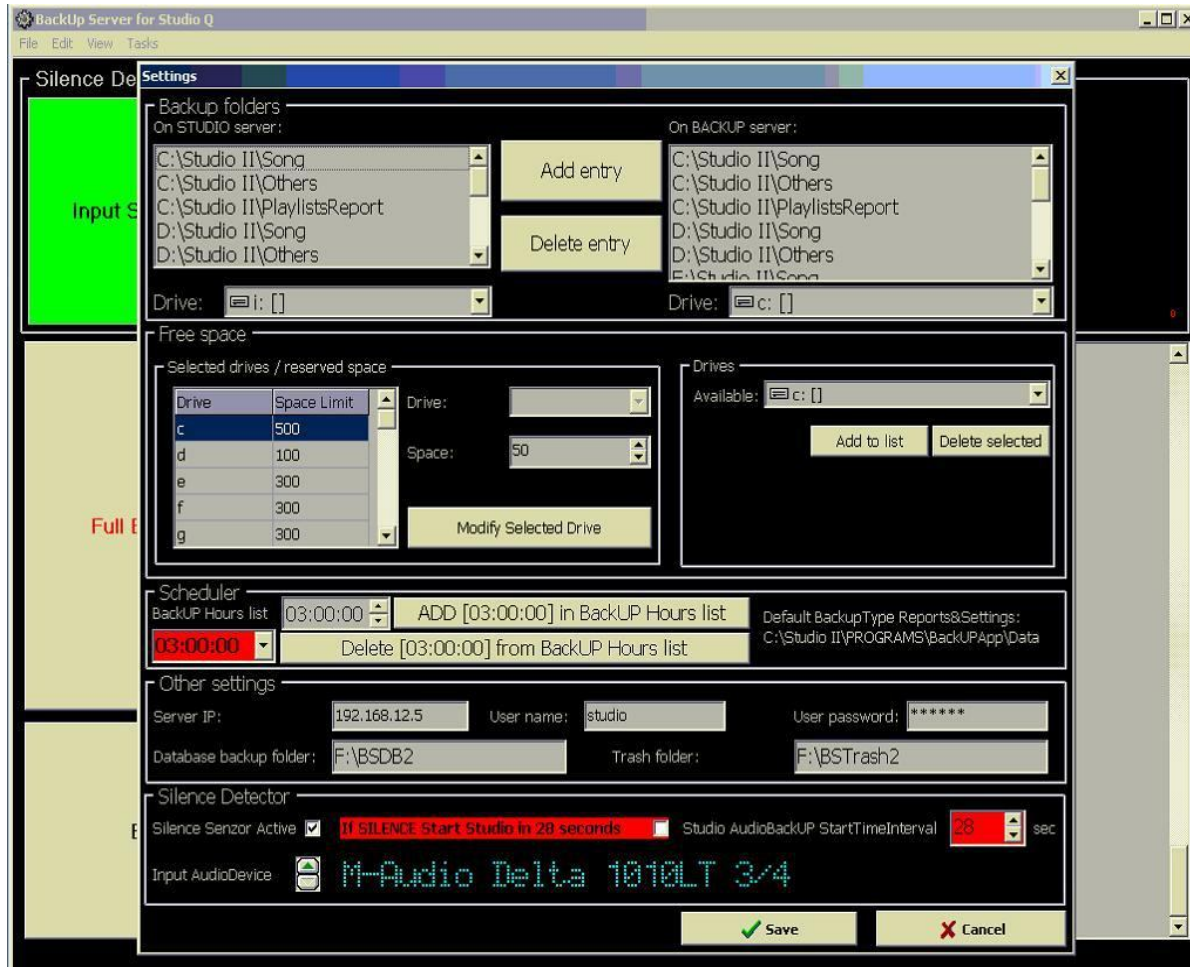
BackUp Server for Studio Q

File Edit View Tasks

Silence De

Input S

Full E

E

Settings

Backup folders

On STUDIO server:

C:\Studio II\Song
C:\Studio II\Others
C:\Studio II\PlaylistsReport
D:\Studio II\Song
D:\Studio II\Others

Drive: i: []

Add entry

Delete entry

On BACKUP server:

C:\Studio II\Song
C:\Studio II\Others
C:\Studio II\PlaylistsReport
D:\Studio II\Song
D:\Studio II\Others
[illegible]

Drive: c: []

Free space

Selected drives / reserved space

| Drive | Space Limit |
|---|---|
| c | 500 |
| d | 100 |
| e | 300 |
| f | 300 |
| g | 300 |

Drive:

Space: 50

Modify Selected Drive

Drives

Available: c: []

Add to list

Delete selected

Scheduler

BackUP Hours list

03:00:00

ADD [03:00:00] in BackUP Hours list

03:00:00

Delete [03:00:00] from BackUP Hours list

Default BackupType Reports&Settings:
C:\Studio II\PROGRAMS\BackUPApp\Data

Other settings

Server IP: 192.168.12.5

User name: studio

User password: ******

Database backup folder: F:\BSDB2

Trash folder: F:\BSTrash2

Silence Detector

Silence Senzor Active

If SILENCE Start Studio in 28 seconds

Studio AudioBackUP StartTimeInterval 28 sec

Input AudioDevice

M-Audio Delta 1010LT 3/4

Save

Cancel